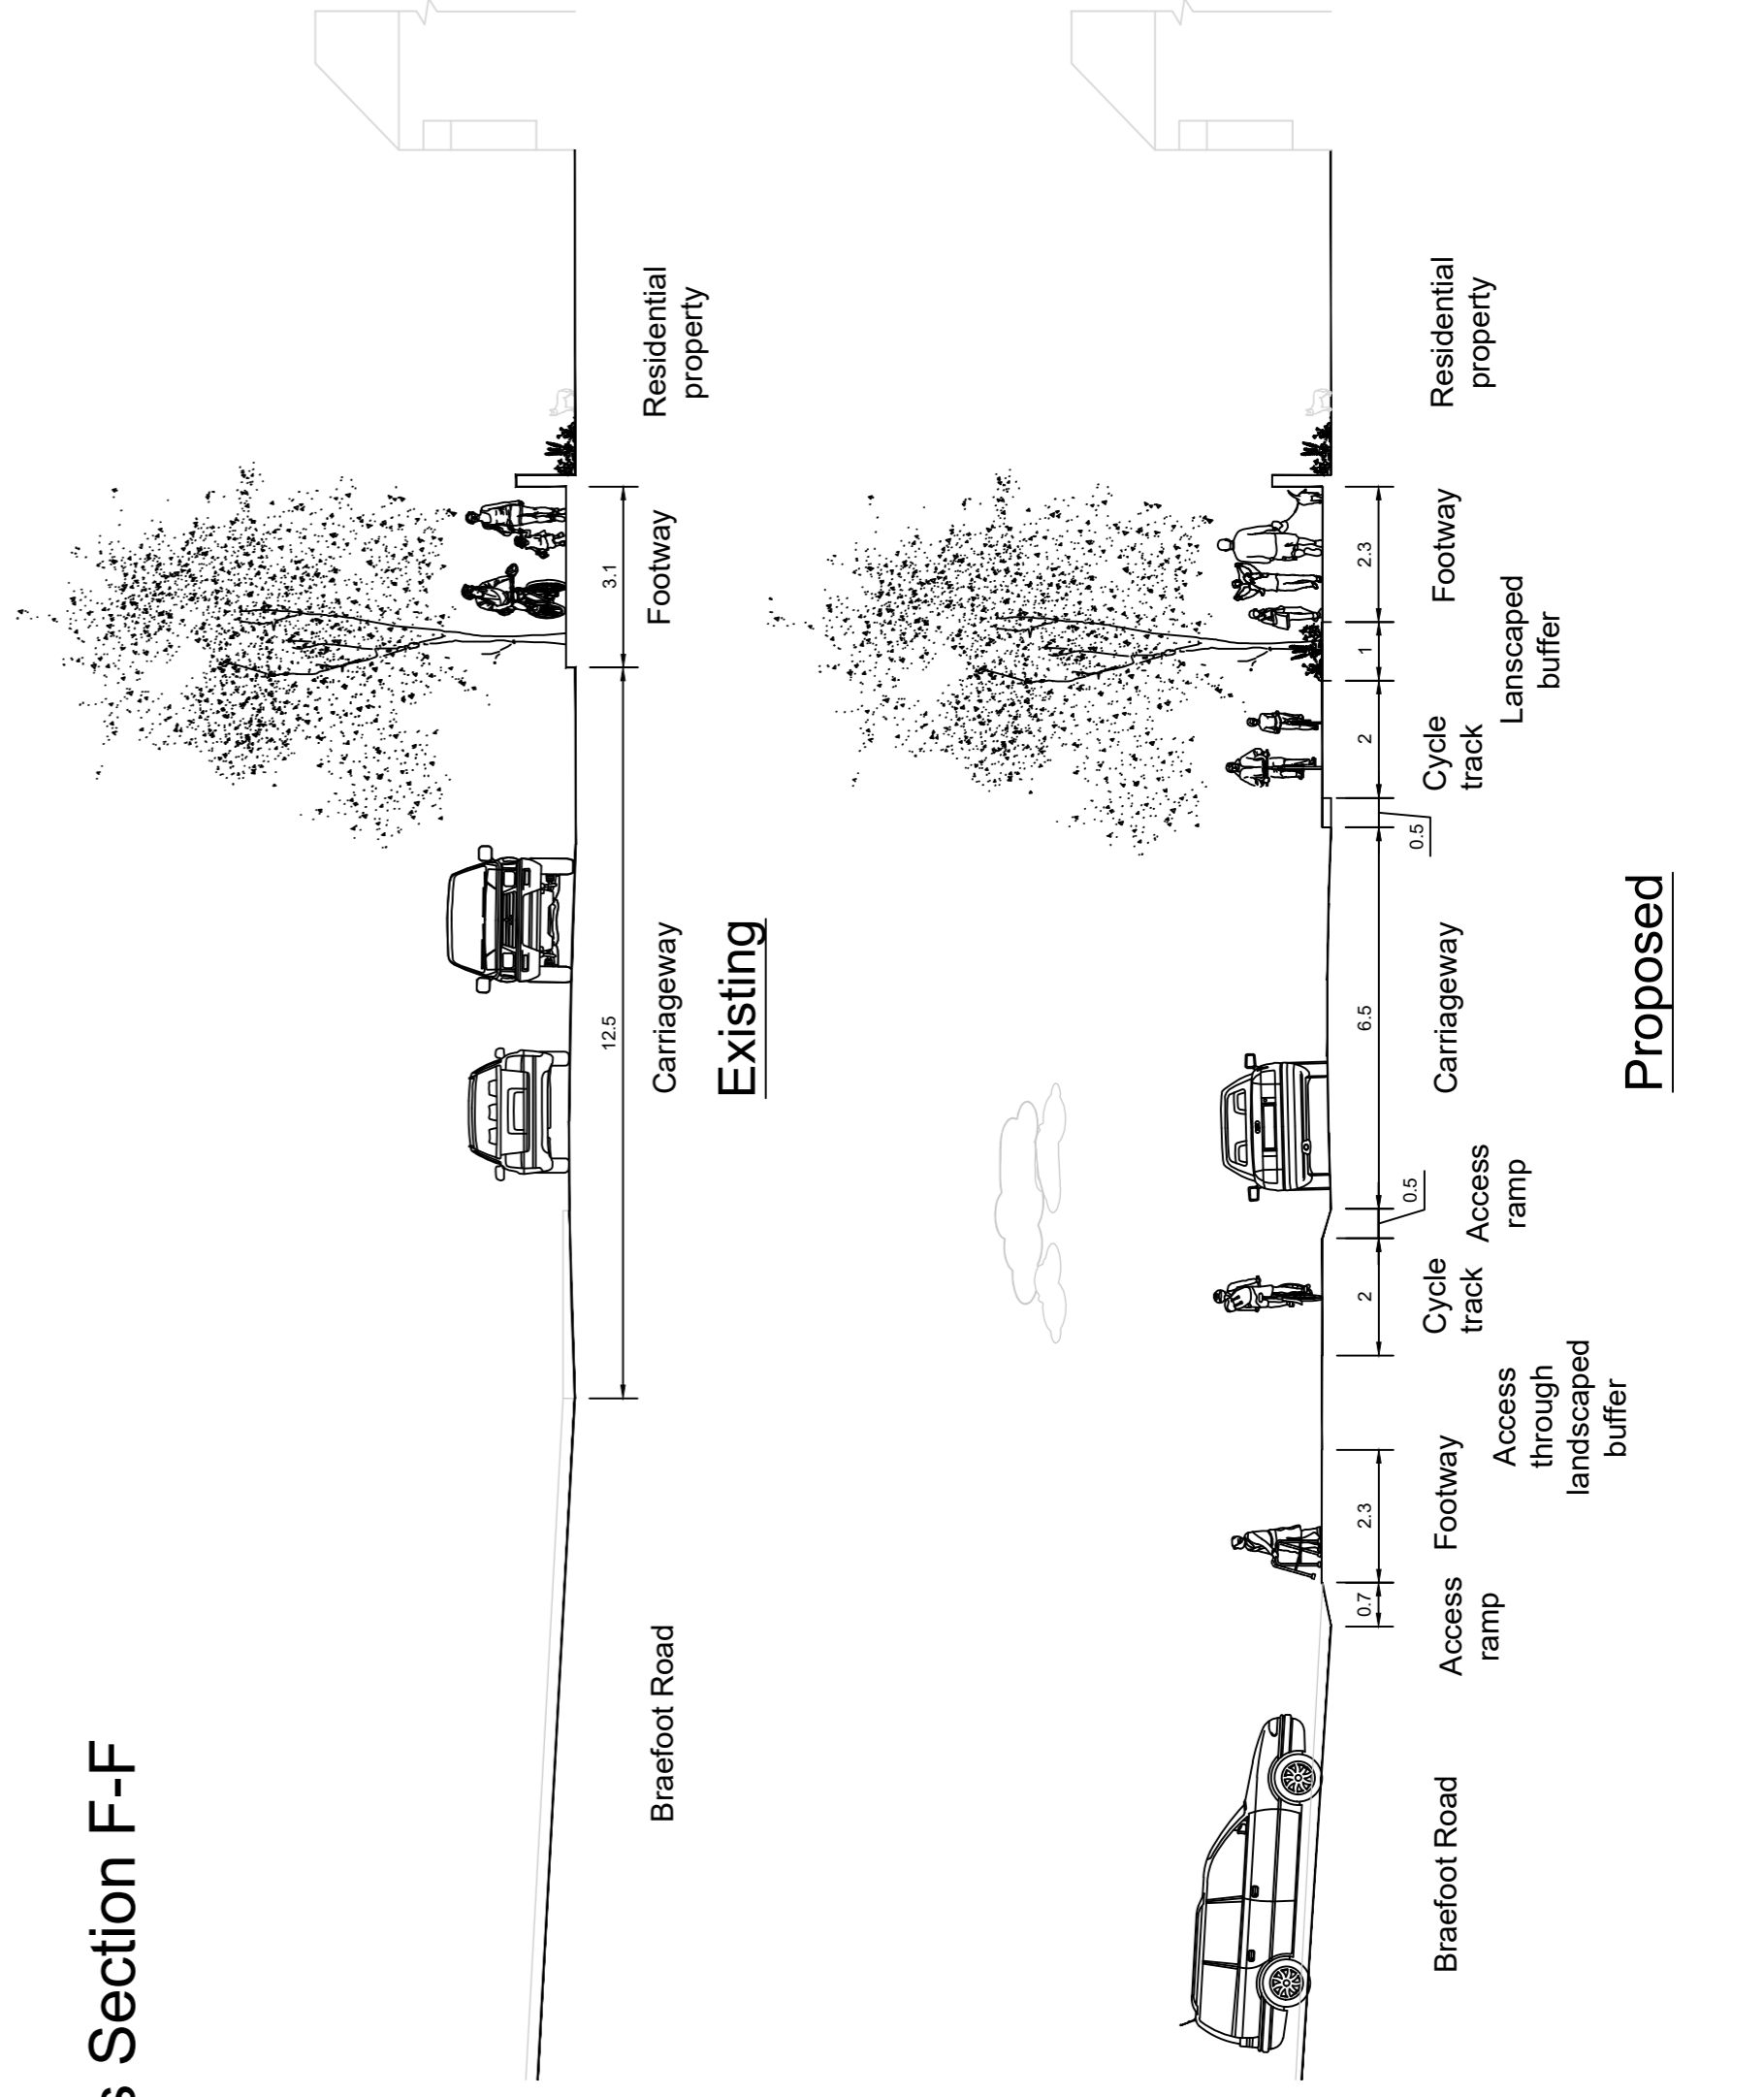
s Section F-F

Residential property

3.1

Footway

12.5

Carriageway

Existing

Braefoot Road

Residential property

2.3

Footway

1

Lanscaped buffer

2

Cycle track

0.5

6.5

Carriageway

Proposed

0.5

Access ramp

2

Cycle track

Access through landscaped buffer

2.3

Footway

0.7

Access ramp

Braefoot Road